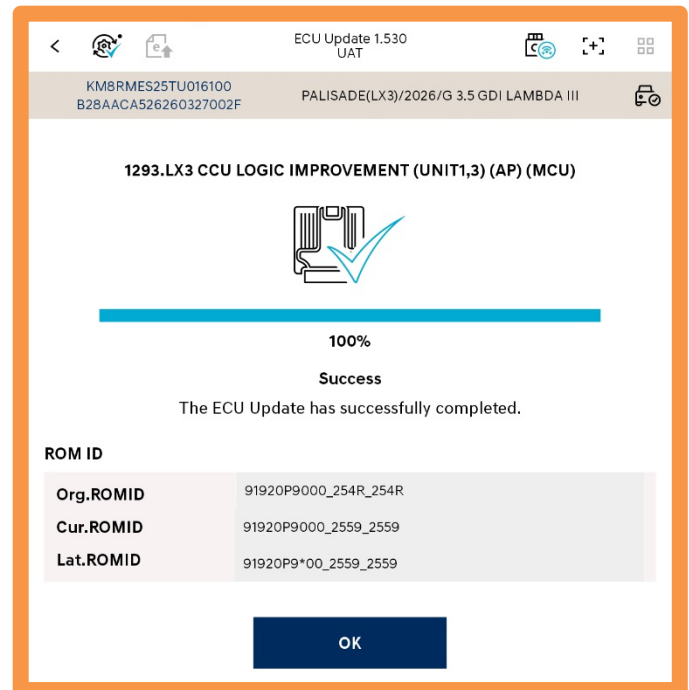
ECU Update 1.530
UAT

KM8RMES25TU016100
B28AACA526260327002F

PALISADE(LX3)/2026/G 3.5 GDI LAMBDA III

1293.LX3 CCU LOGIC IMPROVEMENT (UNIT1,3) (AP) (MCU)

100%

Success

The ECU Update has successfully completed.

ROM ID

| | |
|---|---|
| Org.ROMID | 91920P9000_254R_254R |
| Cur.ROMID | 91920P9000_2559_2559 |
| Lat.ROMID | 91920P9*00_2559_2559 |

OK